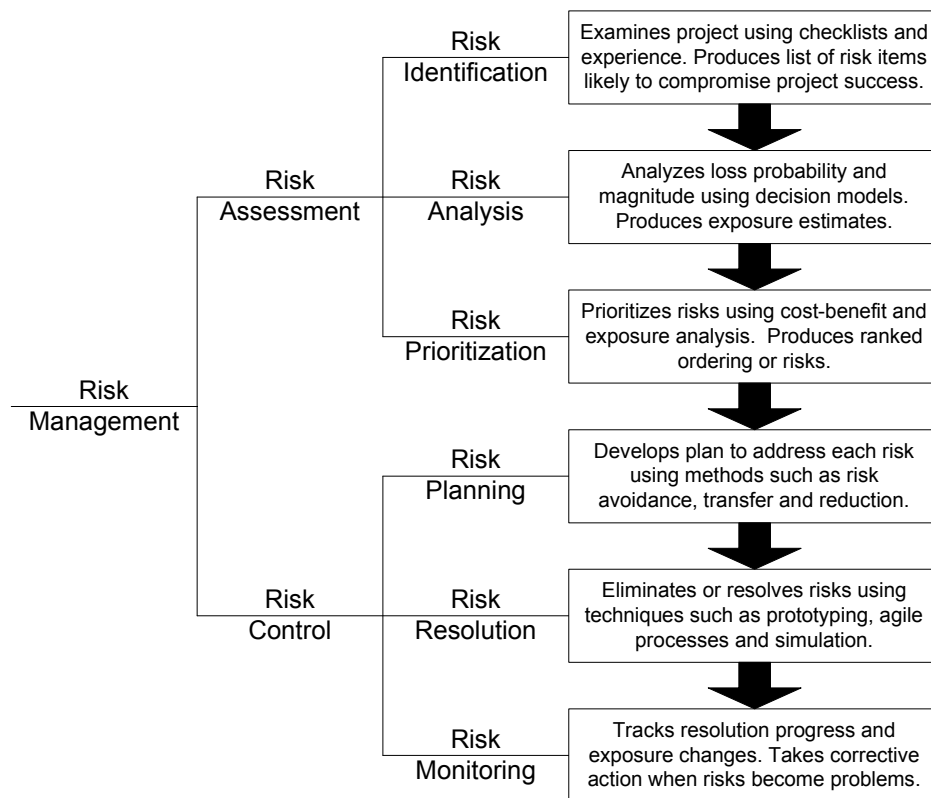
Risk Management

Risk Assessment

Risk Identification

Examines project using checklists and experience. Produces list of risk items likely to compromise project success.

Risk Analysis

Analyzes loss probability and magnitude using decision models. Produces exposure estimates.

Risk Prioritization

Prioritizes risks using cost-benefit and exposure analysis. Produces ranked ordering or risks.

Risk Control

Risk Planning

Develops plan to address each risk using methods such as risk avoidance, transfer and reduction.

Risk Resolution

Eliminates or resolves risks using techniques such as prototyping, agile processes and simulation.

Risk Monitoring

Tracks resolution progress and exposure changes. Takes corrective action when risks become problems.